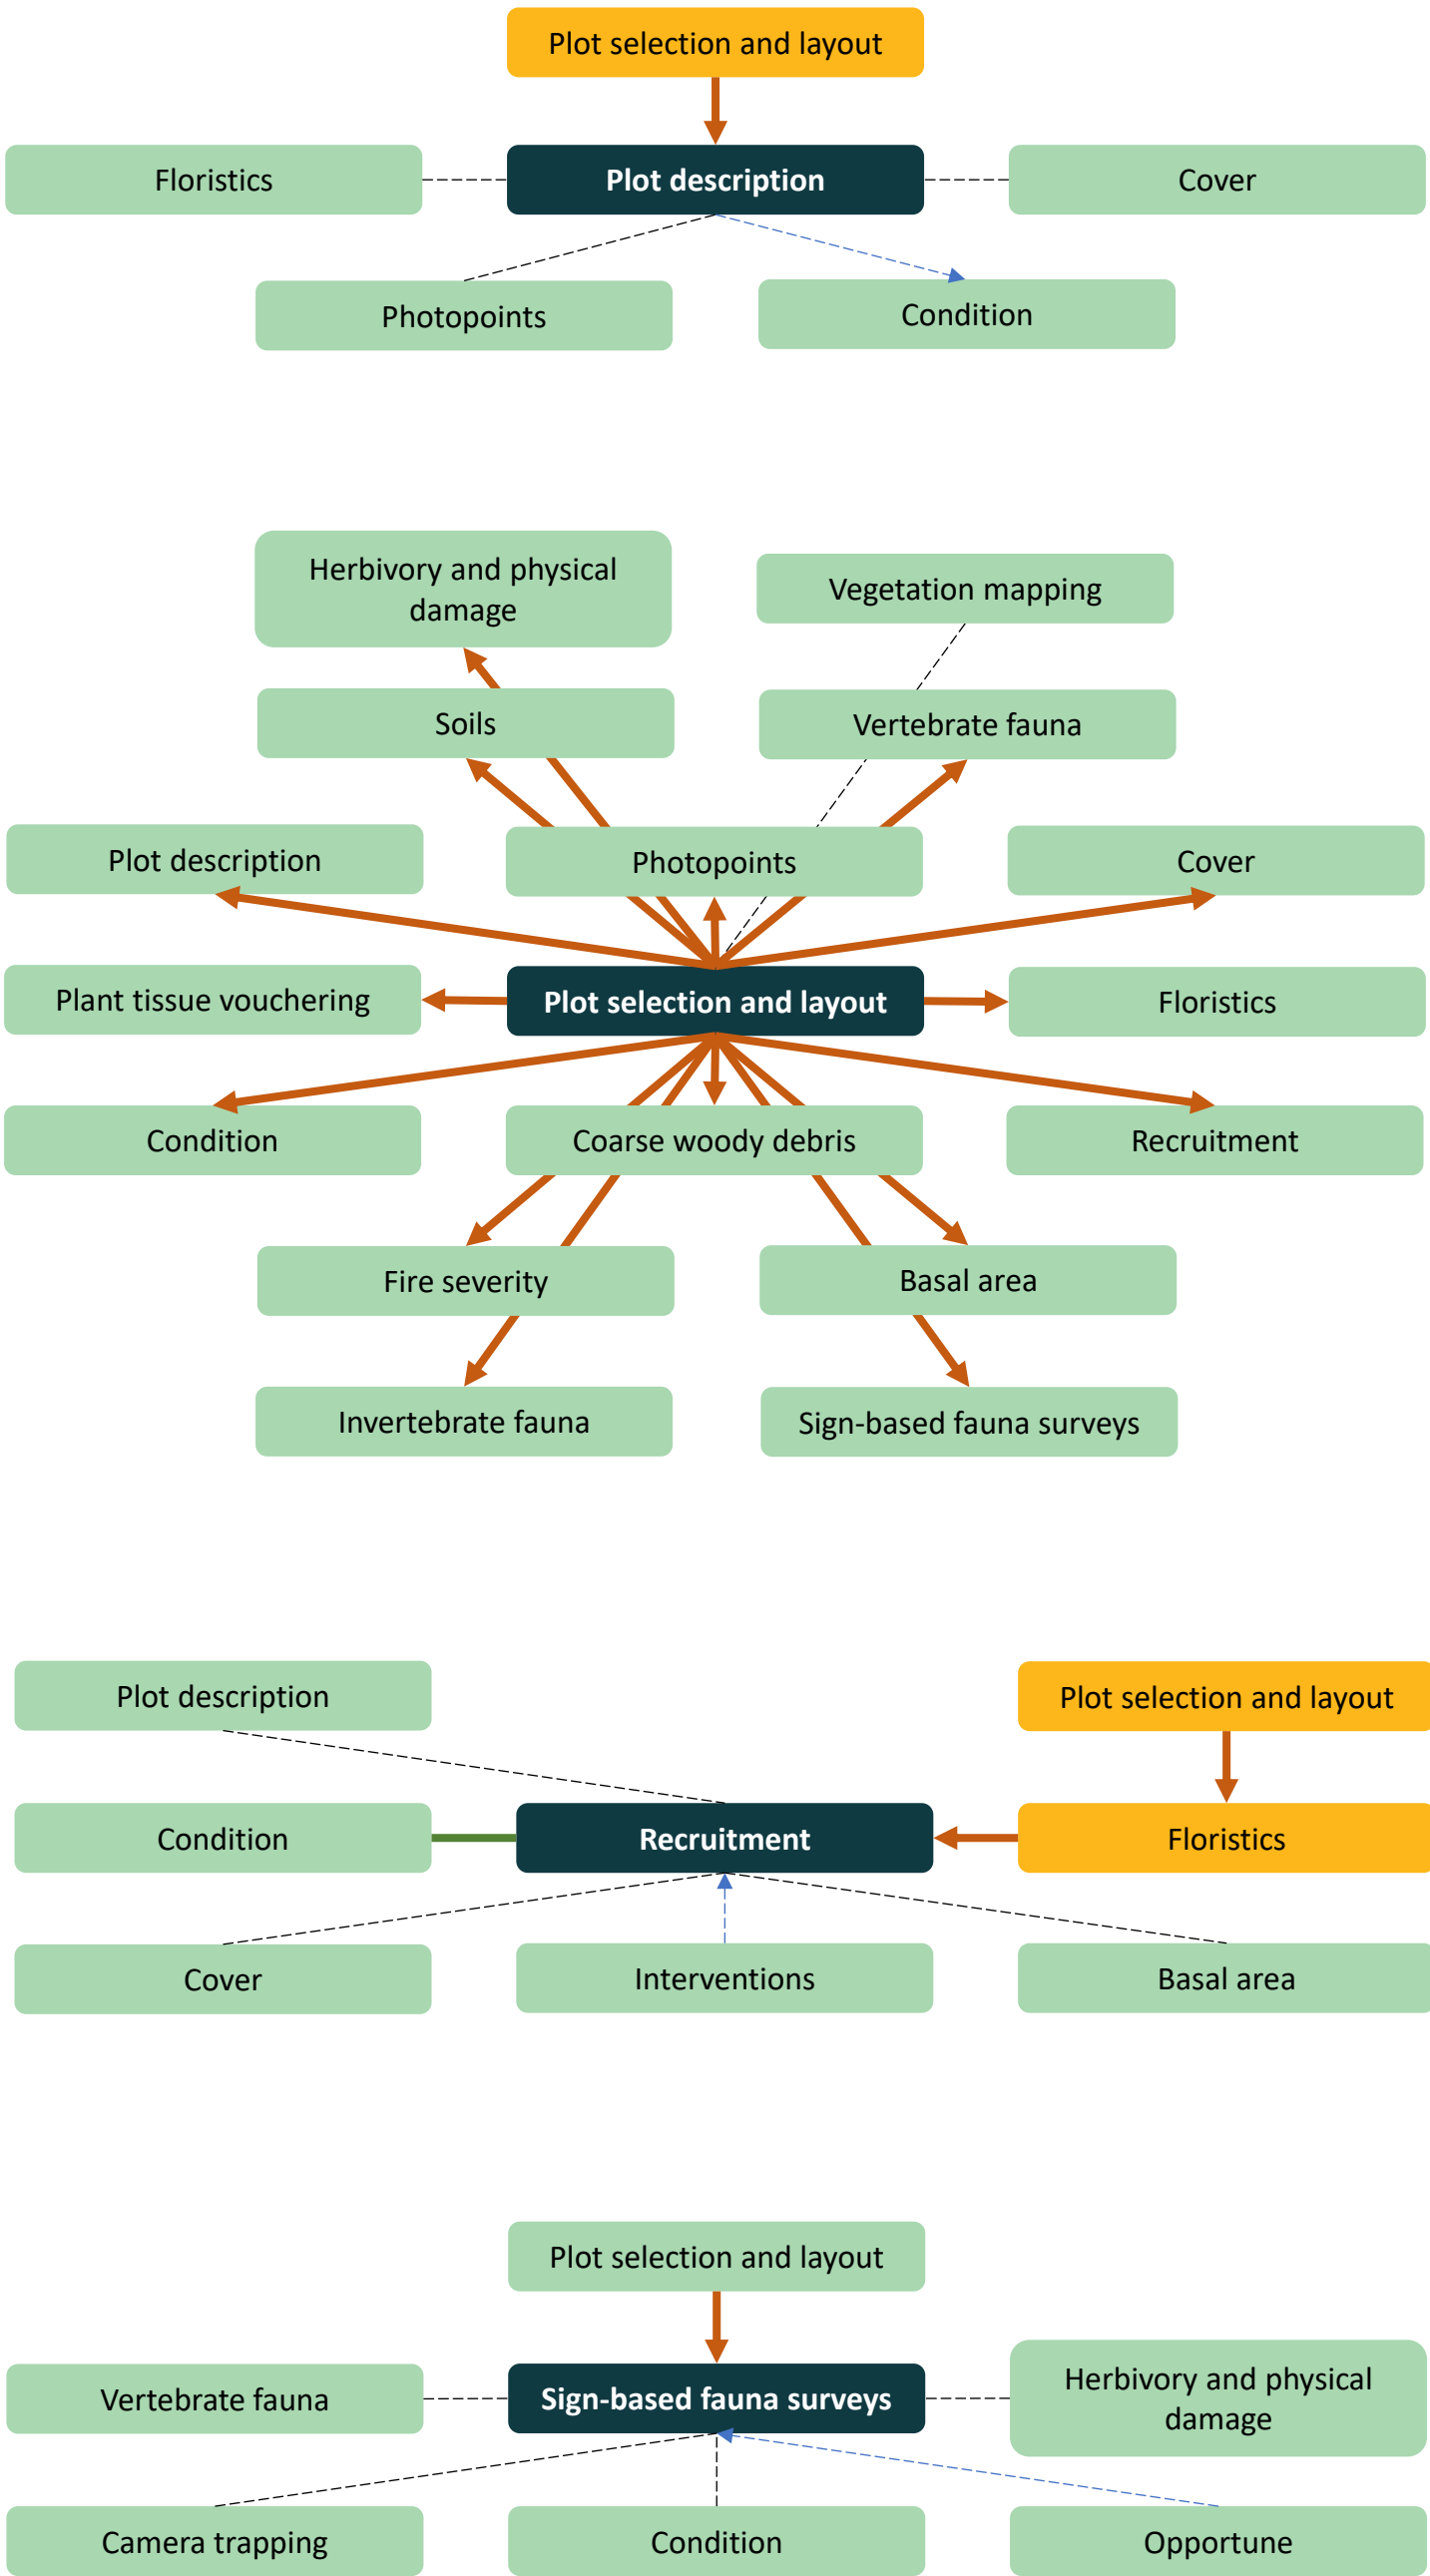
Plot selection and layout

Floristics

Plot description

Cover

Photopoints

Condition

Herbivory and physical damage

Vegetation mapping

Soils

Vertebrate fauna

Plot description

Photopoints

Cover

Plant tissue vouchering

Plot selection and layout

Floristics

Condition

Coarse woody debris

Recruitment

Fire severity

Basal area

Invertebrate fauna

Sign-based fauna surveys

Plot description

Plot selection and layout

Condition

Recruitment

Floristics

Cover

Interventions

Basal area

Plot selection and layout

Vertebrate fauna

Sign-based fauna surveys

Herbivory and physical damage

Camera trapping

Condition

Opportune